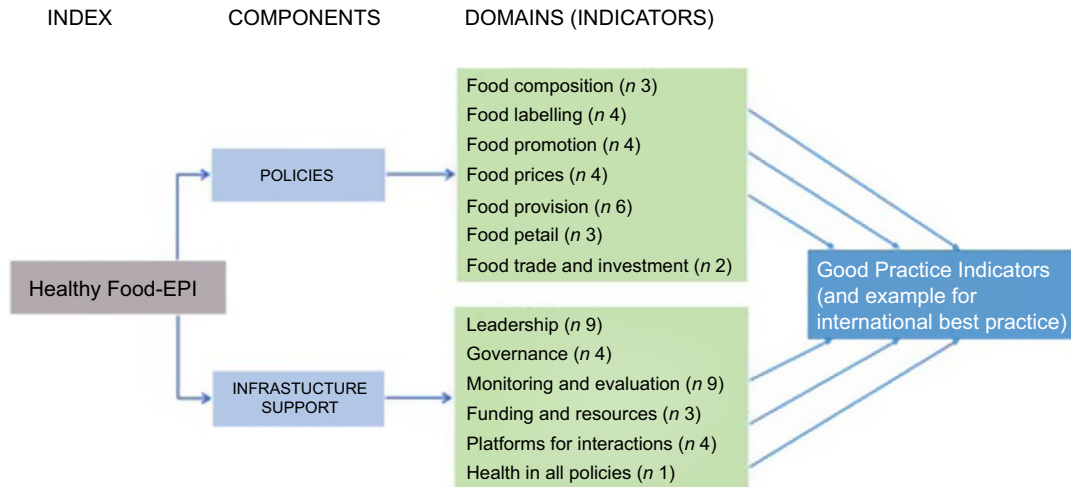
INDEX COMPONENTS DOMAINS (INDICATORS)

Healthy Food-EPI

POLICIES

INFRASTUCTURE SUPPORT

Food composition ($n$ 3)
Food labelling ($n$ 4)
Food promotion ($n$ 4)
Food prices ($n$ 4)
Food provision ($n$ 6)
Food petail ($n$ 3)
Food trade and investment ($n$ 2)

Leadership ($n$ 9)
Governance ($n$ 4)
Monitoring and evaluation ($n$ 9)
Funding and resources ($n$ 3)
Platforms for interactions ($n$ 4)
Health in all policies ($n$ 1)

Good Practice Indicators (and example for international best practice)